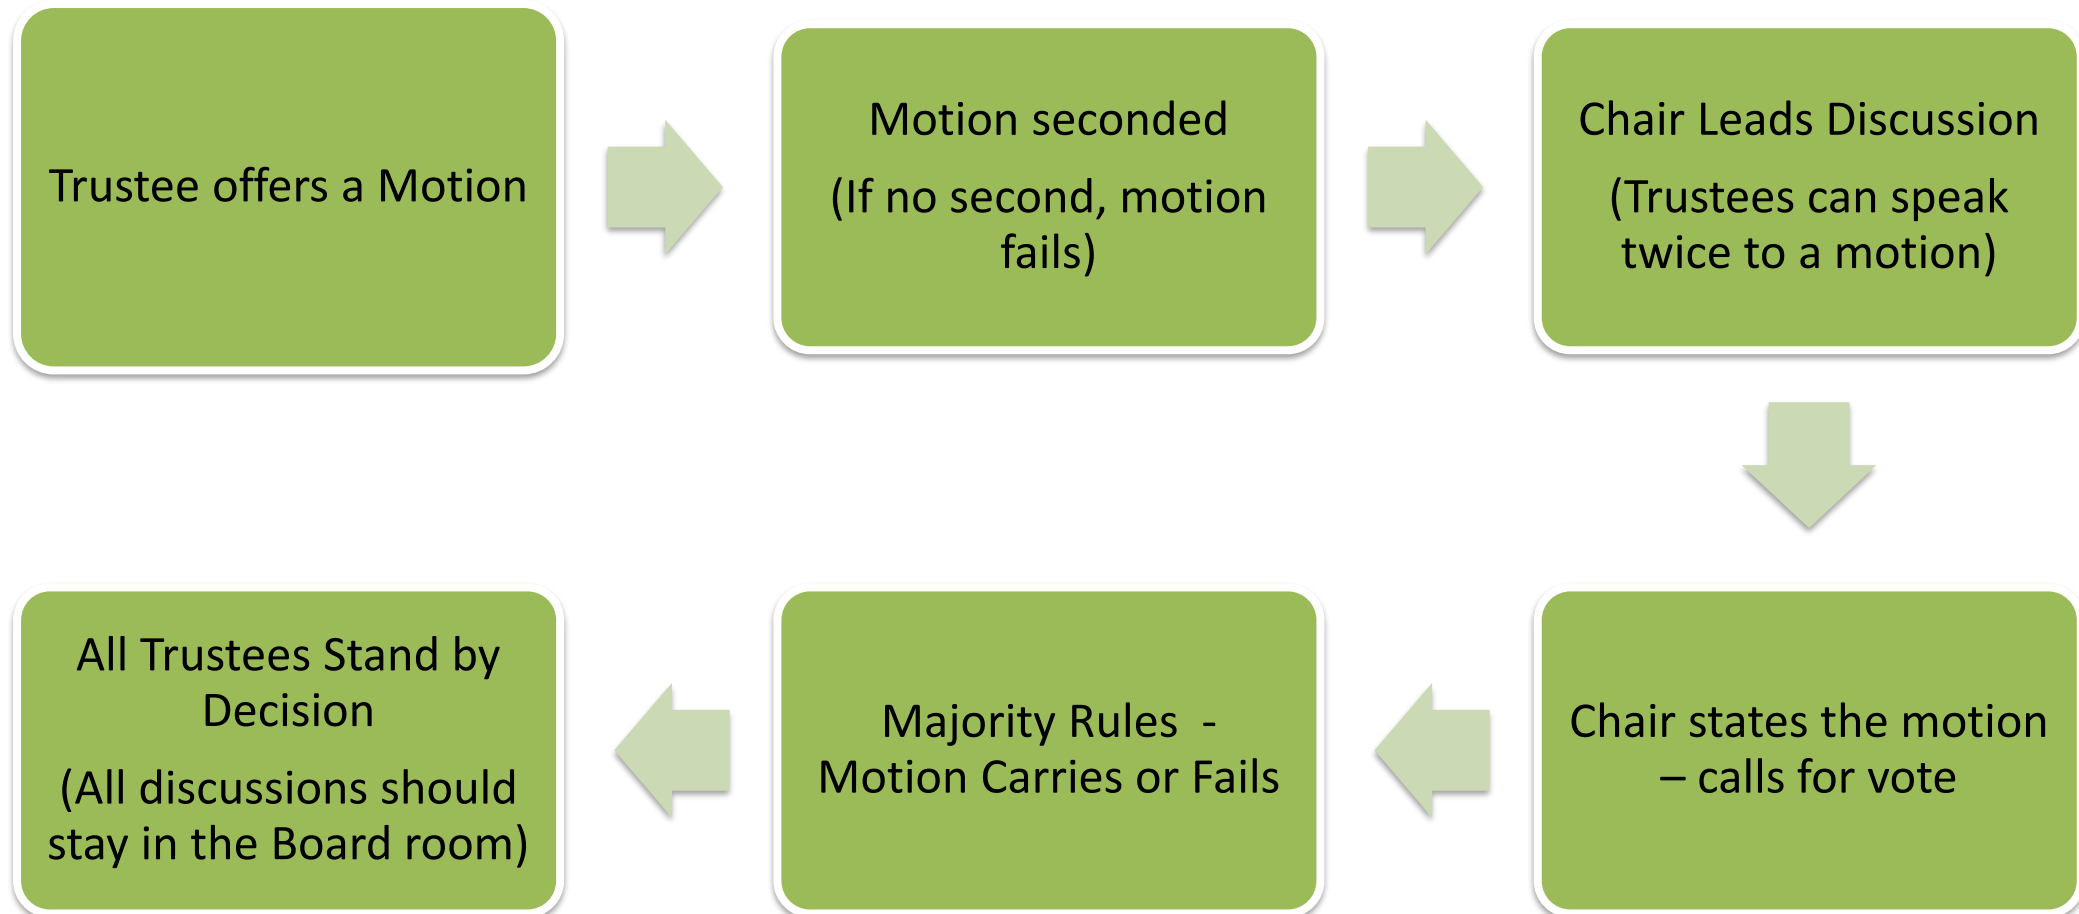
Trustee offers a Motion

Motion seconded

(If no second, motion fails)

Chair Leads Discussion

(Trustees can speak twice to a motion)

Chair states the motion – calls for vote

Majority Rules - Motion Carries or Fails

All Trustees Stand by Decision

(All discussions should stay in the Board room)